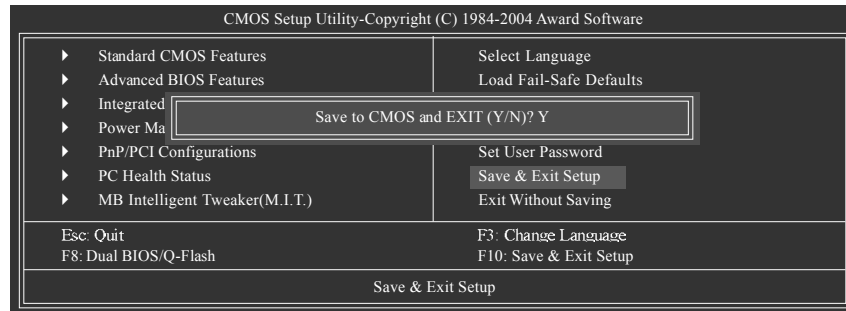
CMOS Setup Utility-Copyright (C) 1984-2004 Award Software

Standard CMOS Features
Advanced BIOS Features
Integrated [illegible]
Power Ma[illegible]
PnP/PCI Configurations
PC Health Status
MB Intelligent Tweaker(M.I.T.)

Select Language
Load Fail-Safe Defaults
Set User Password
Save & Exit Setup
Exit Without Saving

Save to CMOS and EXIT (Y/N)? Y

Esc: Quit
F8: Dual BIOS/Q-Flash
F3: Change Language
F10: Save & Exit Setup

Save & Exit Setup